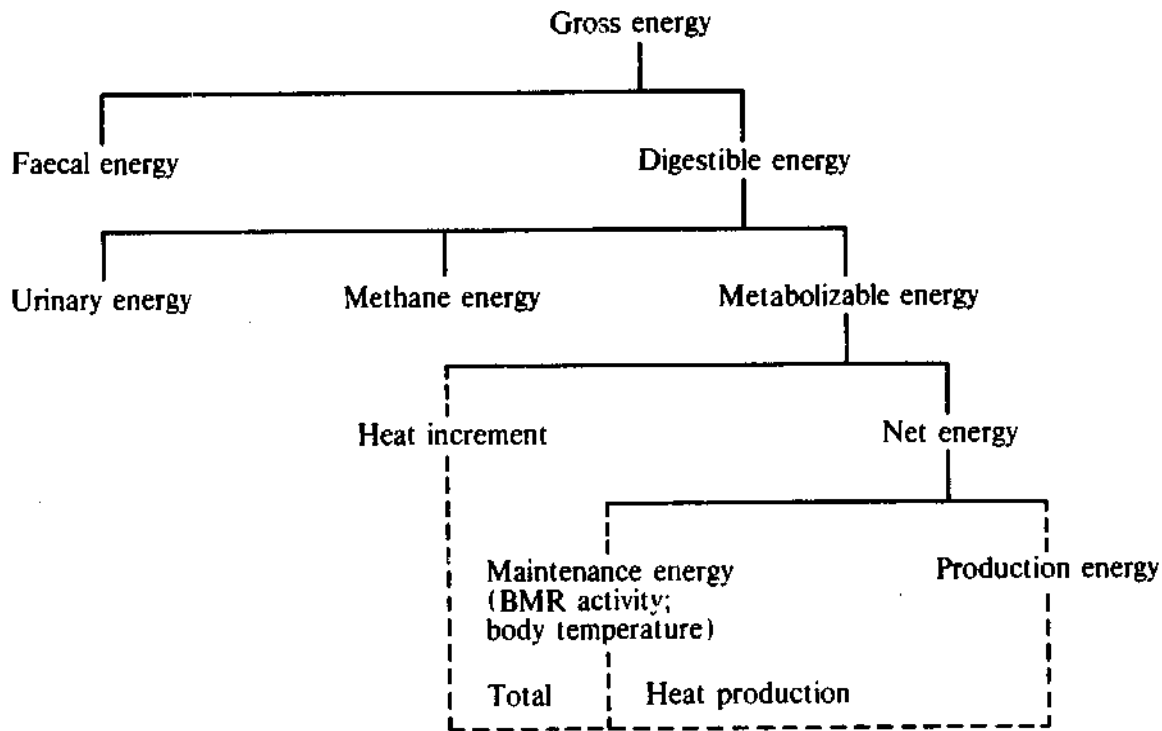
Gross energy

Faecal energy

Digestible energy

Urinary energy

Methane energy

Metabolizable energy

Heat increment

Net energy

Maintenance energy (BMR activity; body temperature)

Production energy

Total

Heat production